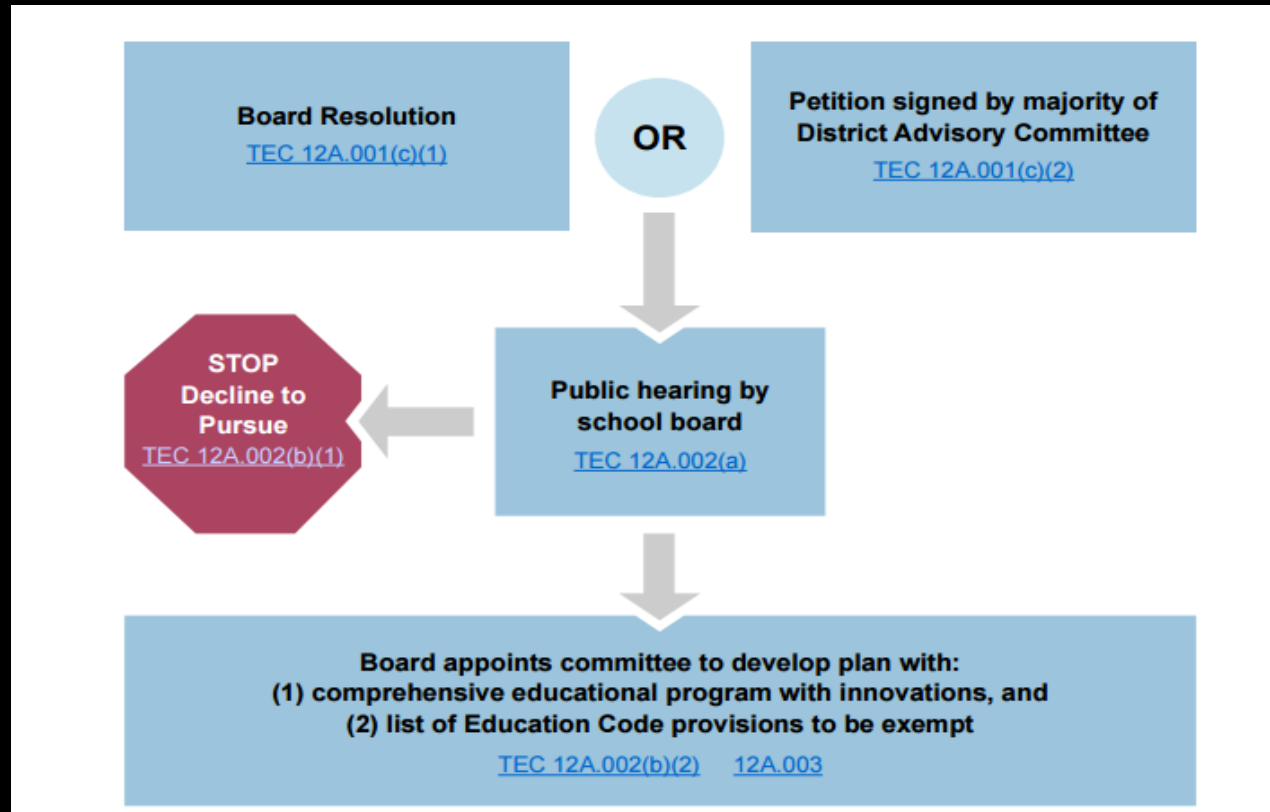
Board Resolution
TEC 12A.001(c)(1)

OR

Petition signed by majority of District Advisory Committee
TEC 12A.001(c)(2)

STOP
Decline to Pursue
TEC 12A.002(b)(1)

Public hearing by school board
TEC 12A.002(a)

Board appoints committee to develop plan with:
(1) comprehensive educational program with innovations, and
(2) list of Education Code provisions to be exempt
TEC 12A.002(b)(2) 12A.003